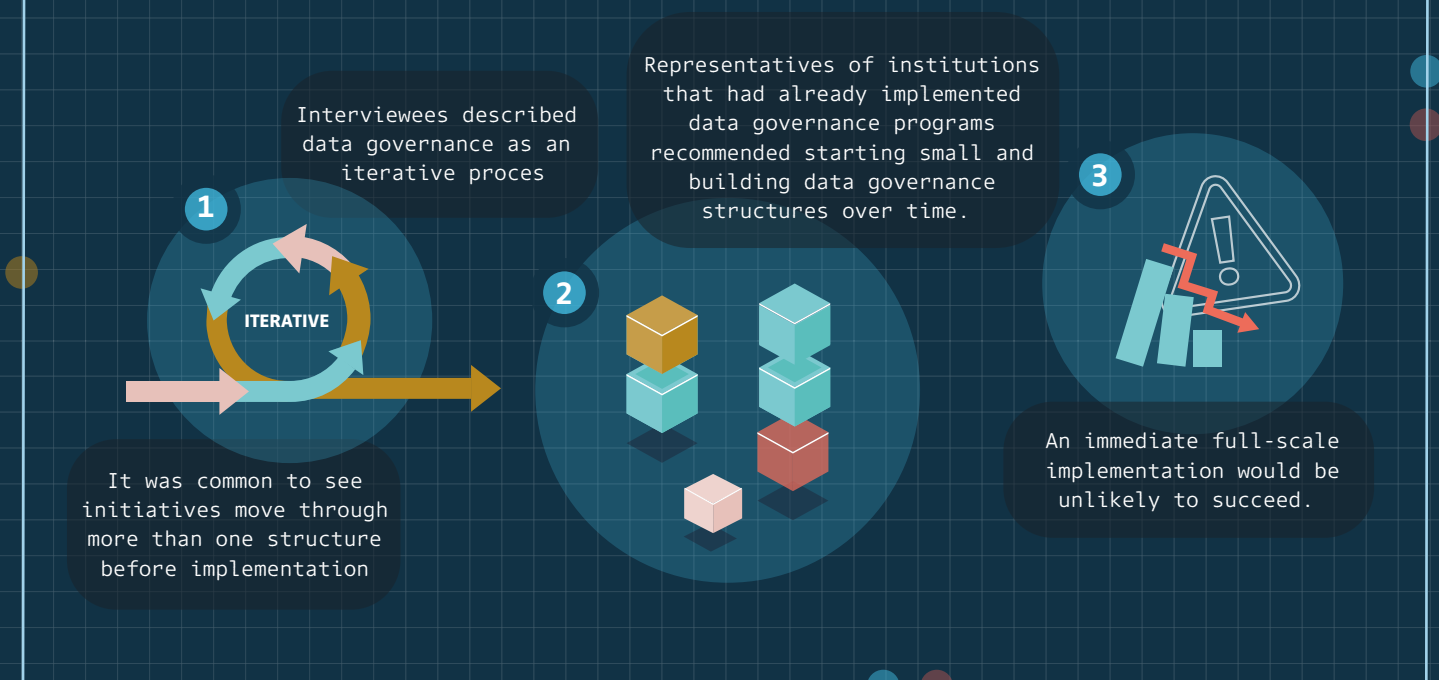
Interviewees described data governance as an iterative proces

1

ITERATIVE

It was common to see initiatives move through more than one structure before implementation

Representatives of institutions that had already implemented data governance programs recommended starting small and building data governance structures over time.

2

3

An immediate full-scale implementation would be unlikely to succeed.